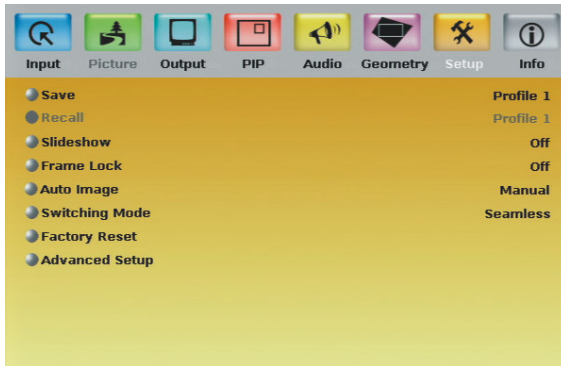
Input Picture Output PIP Audio Geometry Setup Info

| | |
|---|---|
| Save | Profile 1 |
| Recall | Profile 1 |
| Slideshow | Off |
| Frame Lock | Off |
| Auto Image | Manual |
| Switching Mode | Seamless |
| Factory Reset | |
| Advanced Setup | |